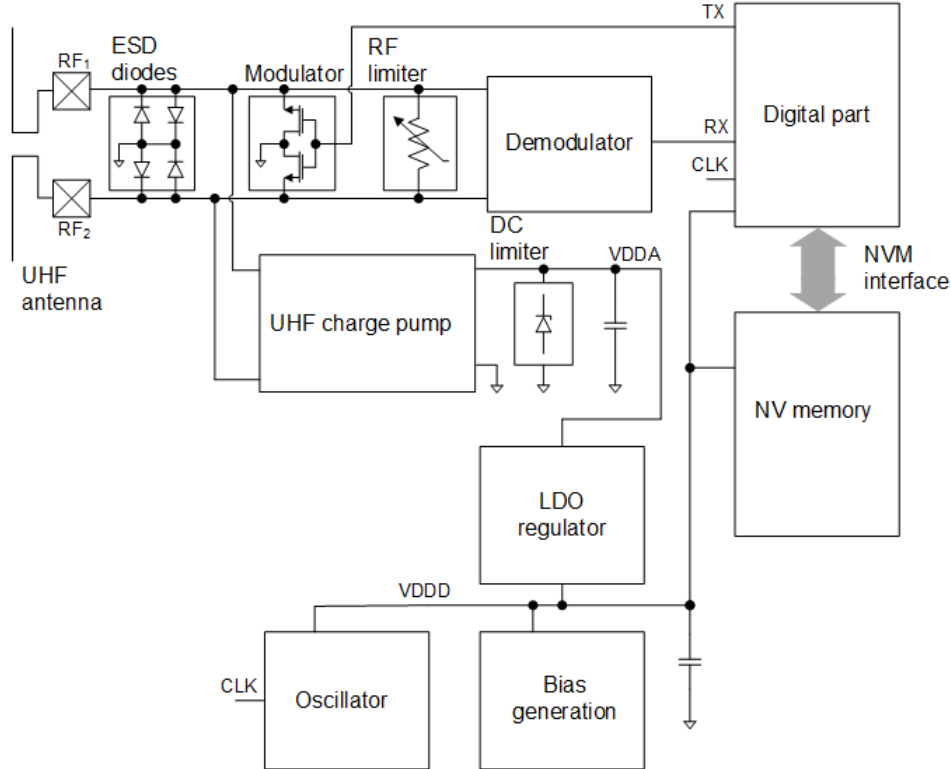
TX

$RF_1$

ESD diodes

Modulator

RF limiter

Digital part

Demodulator

RX

CLK

$RF_2$

DC limiter

VDDA

NVM interface

UHF antenna

UHF charge pump

NV memory

LDO regulator

VDDD

CLK

Oscillator

Bias generation